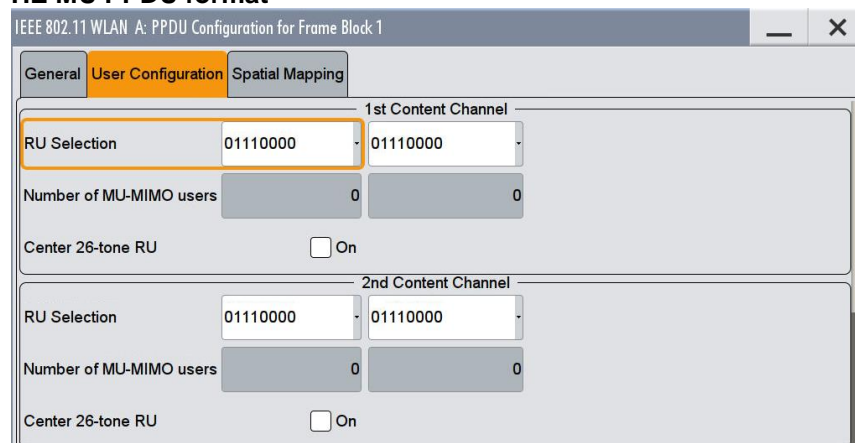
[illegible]

IEEE 802.11 WLAN A: PPDU Configuration for Frame Block 1

General | User Configuration | Spatial Mapping

1st Content Channel

RU Selection 01110000 01110000

Number of MU-MIMO users 0 0

Center 26-tone RU On

2nd Content Channel

RU Selection 01110000 01110000

Number of MU-MIMO users 0 0

Center 26-tone RU On